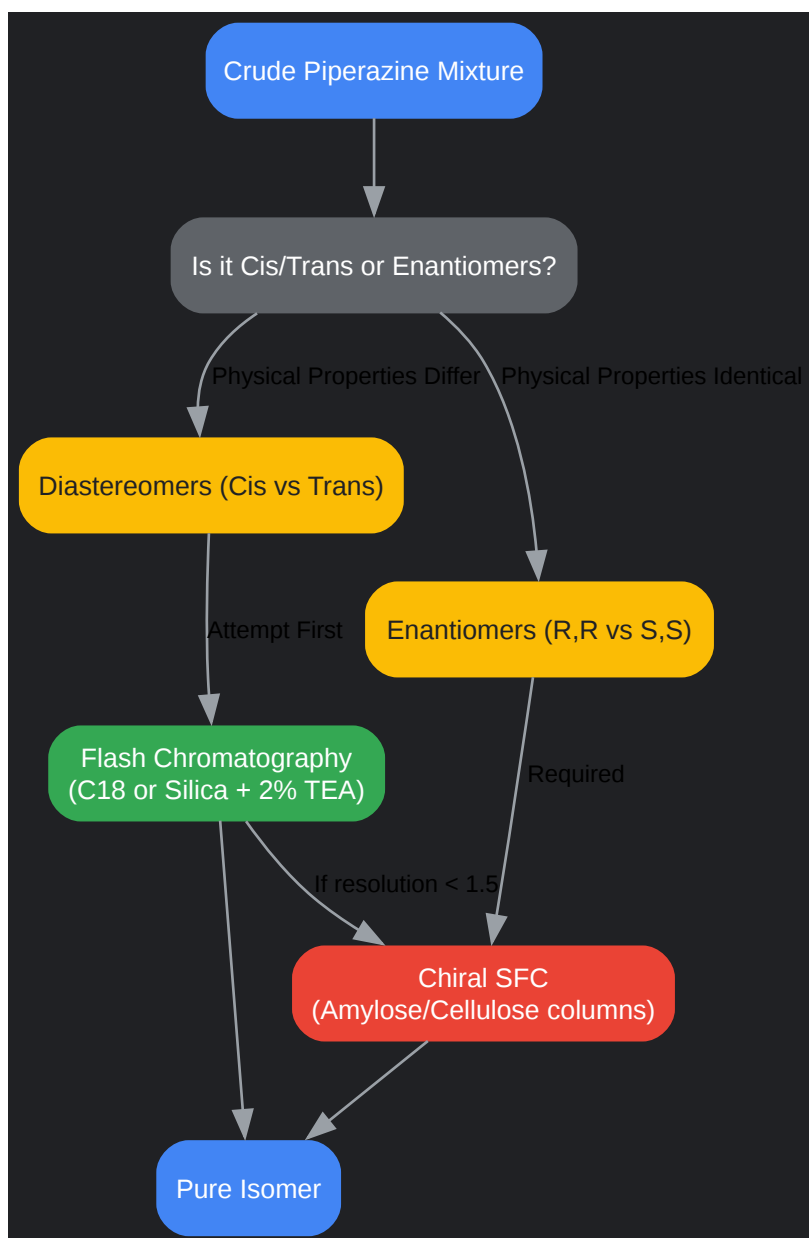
Crude Piperazine Mixture

Is it Cis/Trans or Enantiomers?

Physical Properties Differ

Physical Properties Identical

Diastereomers (Cis vs Trans)

Attempt First

Enantiomers (R,R vs S,S)

Flash Chromatography
(C18 or Silica + 2% TEA)

Required

If resolution < 1.5

Chiral SFC
(Amylose/Cellulose columns)

Pure Isomer